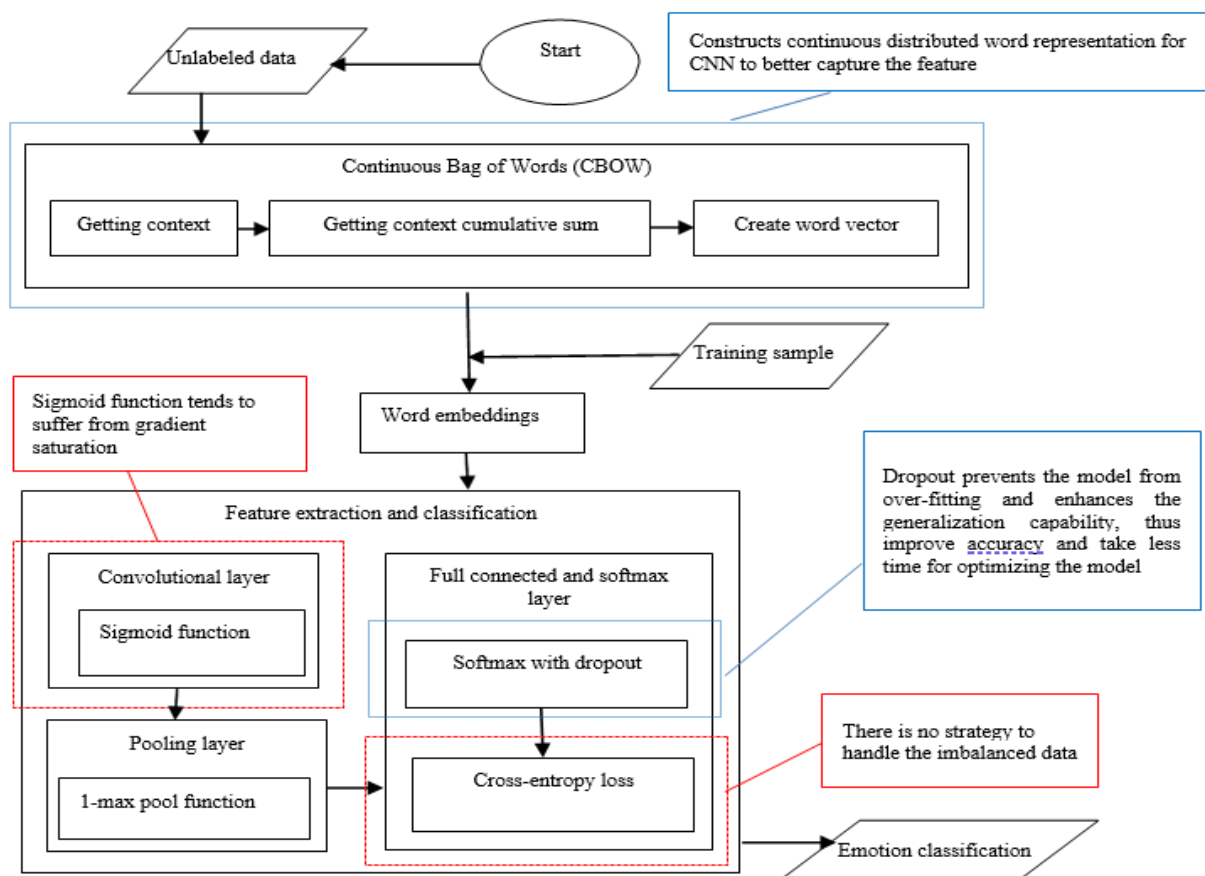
Start

Unlabeled data

Constructs continuous distributed word representation for CNN to better capture the feature

Continuous Bag of Words (CBOW)

Getting context

Getting context cumulative sum

Create word vector

Training sample

Word embeddings

Sigmoid function tends to suffer from gradient saturation

Dropout prevents the model from over-fitting and enhances the generalization capability, thus improve accuracy and take less time for optimizing the model

Feature extraction and classification

Convolutional layer

Sigmoid function

Full connected and softmax layer

Softmax with dropout

There is no strategy to handle the imbalanced data

Pooling layer

1-max pool function

Cross-entropy loss

Emotion classification